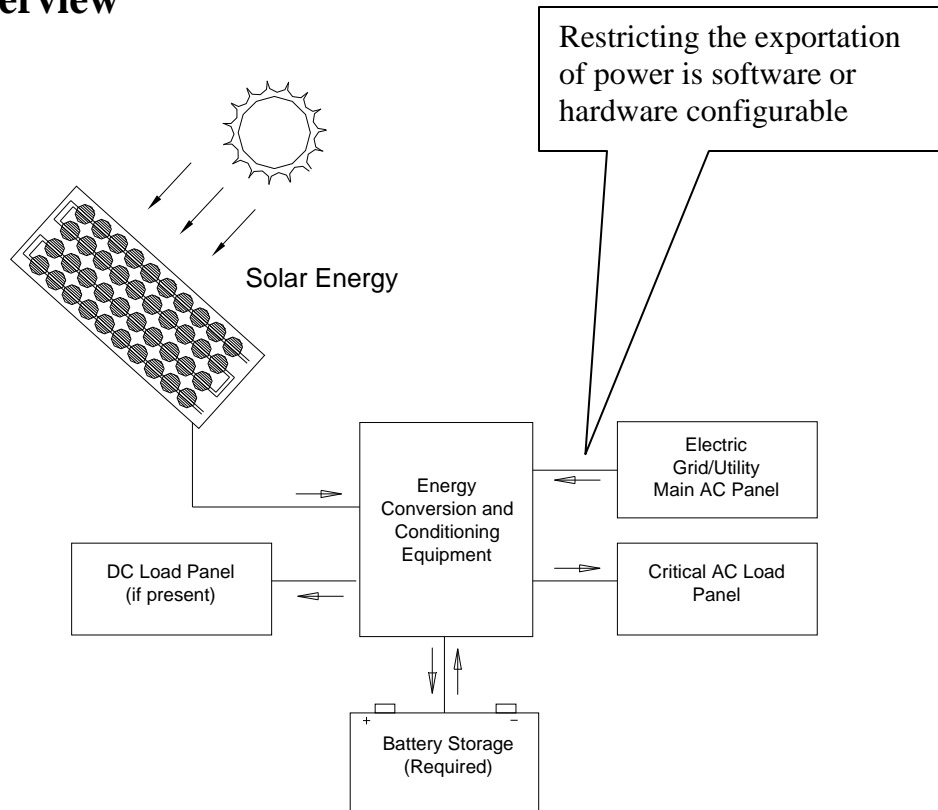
erview

Restricting the exportation of power is software or hardware configurable

Solar Energy

Energy Conversion and Conditioning Equipment

Electric Grid/Utility Main AC Panel

DC Load Panel (if present)

Critical AC Load Panel

+

−

Battery Storage (Required)